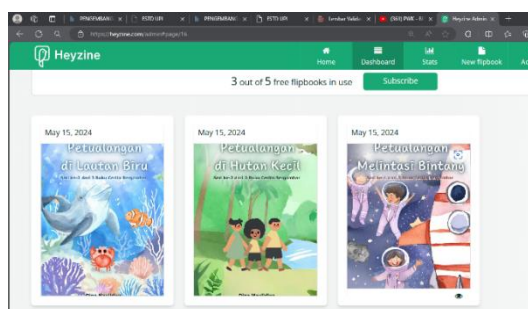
PENGEMBANG | FSTI-UPI | PENGEMBANG | FSTI-UPI | Lembar Valid | (563) PWK | Heyzine Admin

https://heyzine.com/admin#page/16

Heyzine

Home | Dashboard | Stats | New flipbook

3 out of 5 free flipbooks in use

Subscribe

May 15, 2024

Petualangan di Lautan Biru

May 15, 2024

Petualangan di Hutan Kecil

May 15, 2024

Petualangan Melintasi Bintang